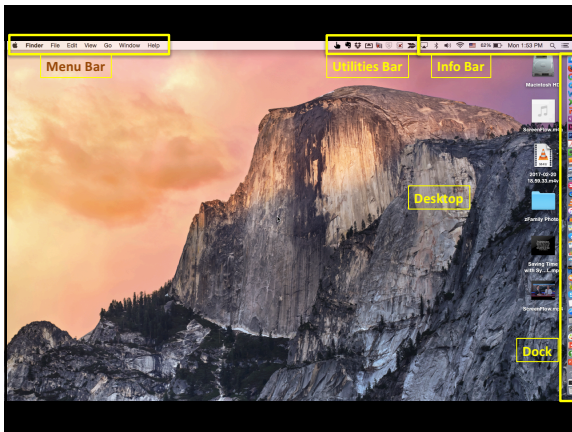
Finder File Edit View Go Window Help

62% Mon 1:53 PM

Menu Bar

Utilities Bar

Info Bar

Macintosh HD

ScreenFlow.m

2017-02-20 18.59.33.m

Desktop

zFamily Photo

Saving Time with Sy....

ScreenFlow.m

Dock